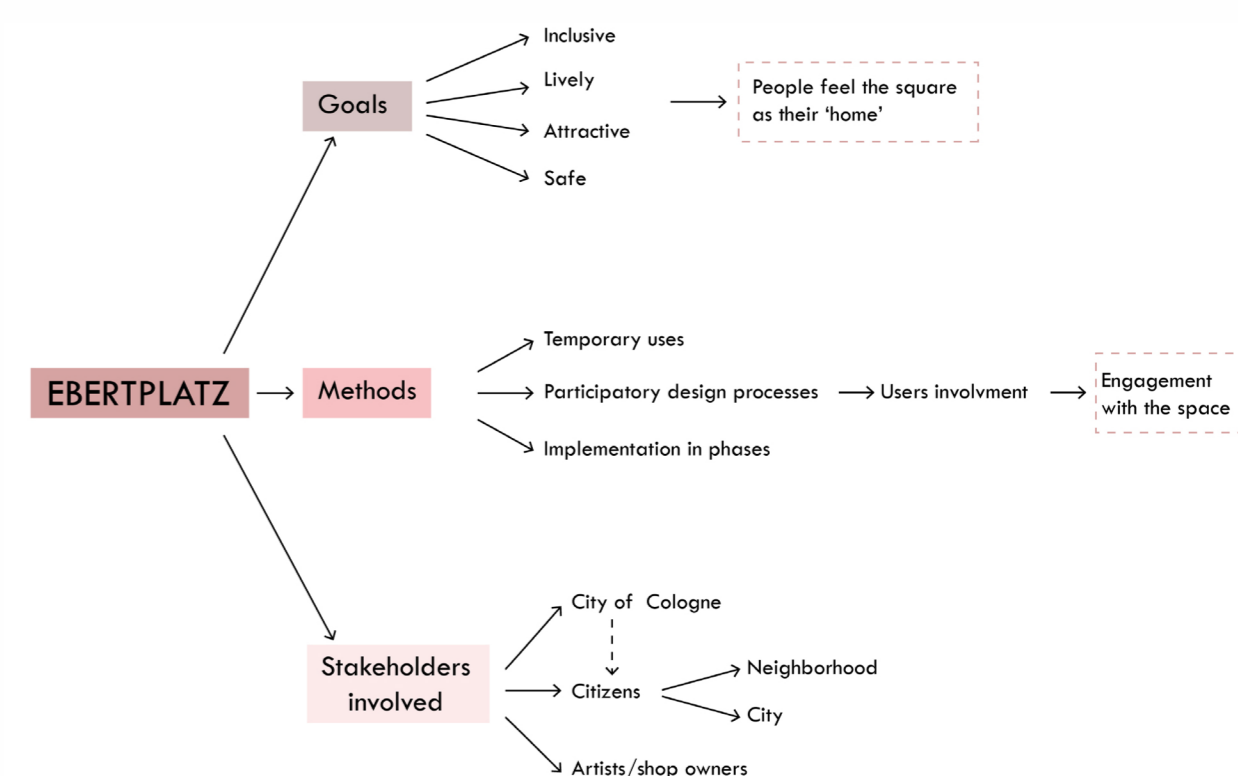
Goals

Inclusive
Lively
Attractive
Safe

People feel the square as their 'home'

EBERTPLATZ

Methods

Temporary uses
Participatory design processes
Users involvment
Engagement with the space
Implementation in phases

Stakeholders involved

City of Cologne
Citizens
Neighborhood
City
Artists/shop owners